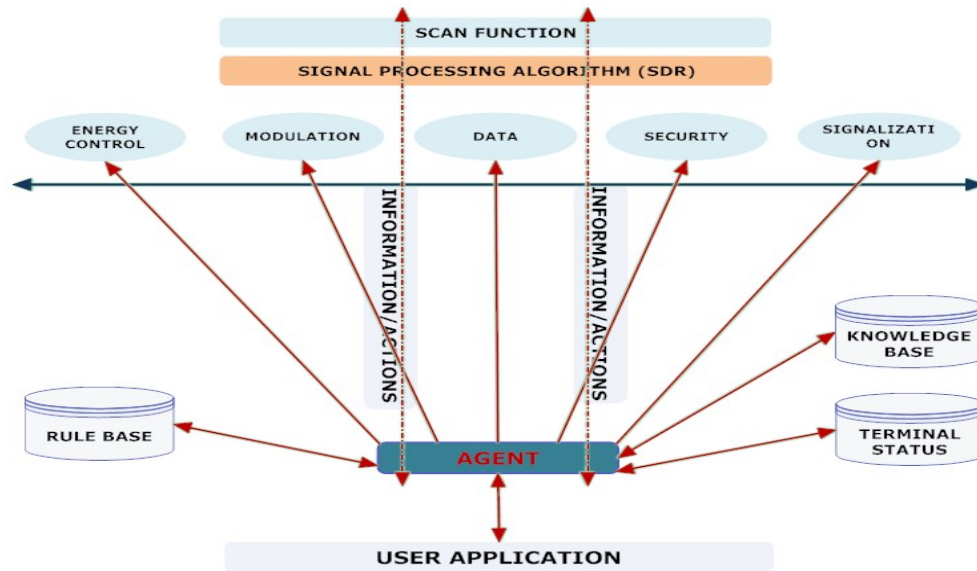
SCAN FUNCTION

SIGNAL PROCESSING ALGORITHM (SDR)

ENERGY CONTROL

MODULATION

DATA

SECURITY

SIGNALIZATI ON

INFORMATION/ACTIONS

INFORMATION/ACTIONS

KNOWLEDGE BASE

RULE BASE

TERMINAL STATUS

AGENT

USER APPLICATION